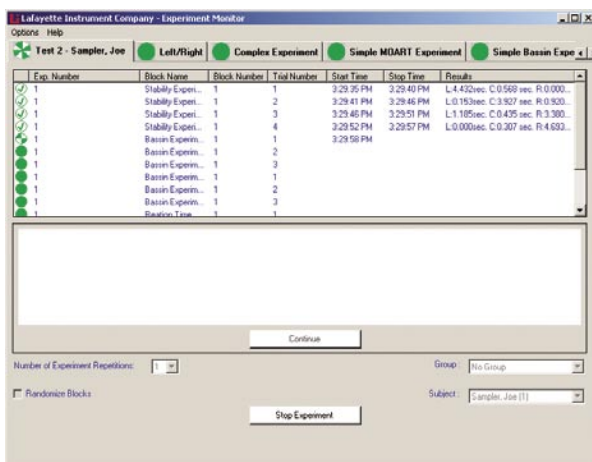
Lafayette Instrument Company - Experiment Monitor

Options Help

Test 2 - Sampler, Joe | Left/Right | Complex Experiment | Simple MOART Experiment | Simple Bassin Expe

| Exp. Number | Block Name | Block Number | Trial Number | Start Time | Stop Time | Results |
|---|---|---|---|---|---|---|
| 1 | Stability Experi... | 1 | 1 | 3:29:35 PM | 3:29:40 PM | L:4.432sec. C:0.568 sec. R:0.000... |
| 1 | Stability Experi... | 1 | 2 | 3:29:41 PM | 3:29:46 PM | L:0.153sec. C:3.927 sec. R:0.920... |
| 1 | Stability Experi... | 1 | 3 | 3:29:46 PM | 3:29:51 PM | L:1.185sec. C:0.435 sec. R:3.380... |
| 1 | Stability Experi... | 1 | 4 | 3:29:52 PM | 3:29:57 PM | L:0.000sec. C:0.307 sec. R:4.693... |
| 1 | Bassin Experim... | 1 | 1 | 3:29:58 PM | | |
| 1 | Bassin Experim... | 1 | 2 | | | |
| 1 | Bassin Experim... | 1 | 3 | | | |
| 1 | Bassin Experim... | 1 | 1 | | | |
| 1 | Bassin Experim... | 1 | 2 | | | |
| 1 | Bassin Experim... | 1 | 3 | | | |
| 1 | Reation Time... | 1 | 1 | | | |

Continue

Number of Experiment Repetitions: 1

Group: No Group

Randomize Blocks

Subject: Sampler, Joe (1)

Stop Experiment